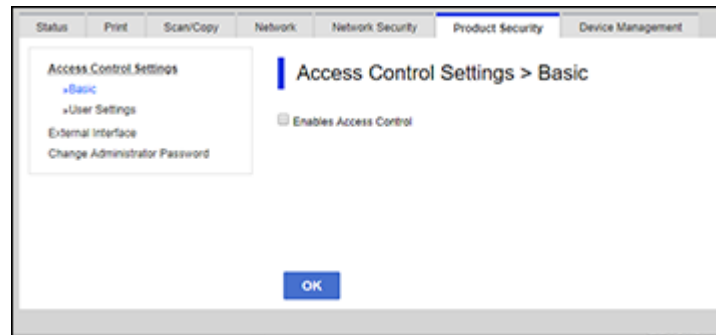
Status | Print | Scan/Copy | Network | Network Security | Product Security | Device Management

Access Control Settings
»Basic
»User Settings
External Interface
Change Administrator Password

Access Control Settings > Basic

Enables Access Control

OK